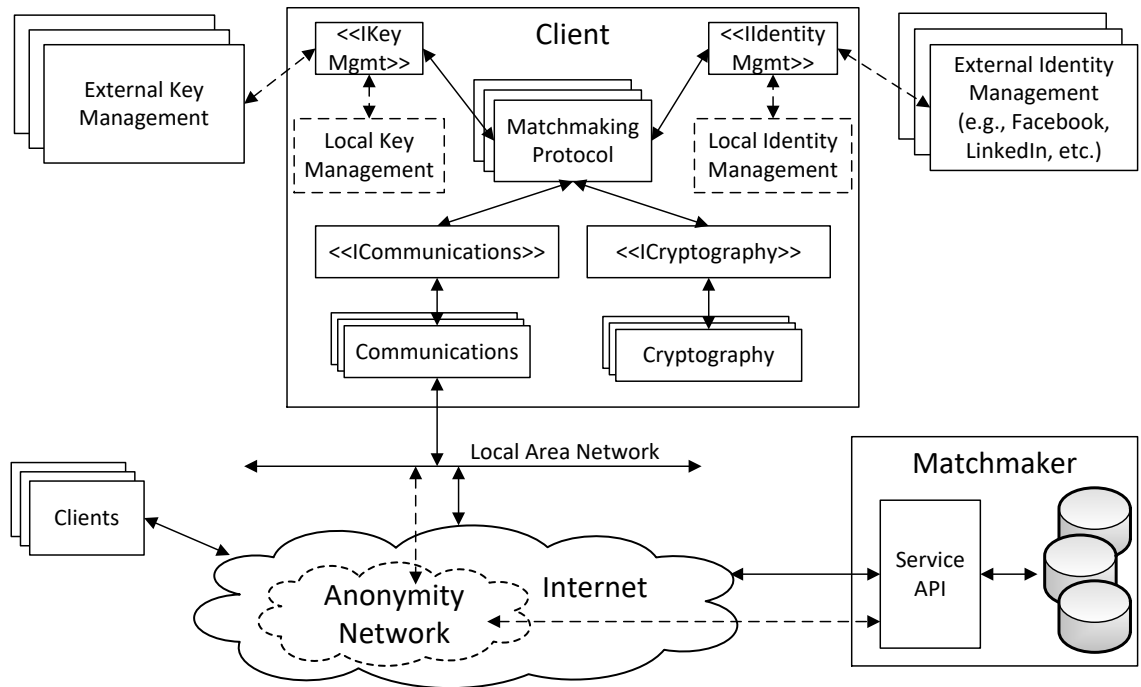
External Key Management

<<IKey Mgmt>>

Client

<<IIdentity Mgmt>>

External Identity Management (e.g., Facebook, LinkedIn, etc.)

Local Key Management

Matchmaking Protocol

Local Identity Management

<<ICommunications>>

<<ICryptography>>

Communications

Cryptography

Local Area Network

Matchmaker

Clients

Service API

Anonymity Network

Internet